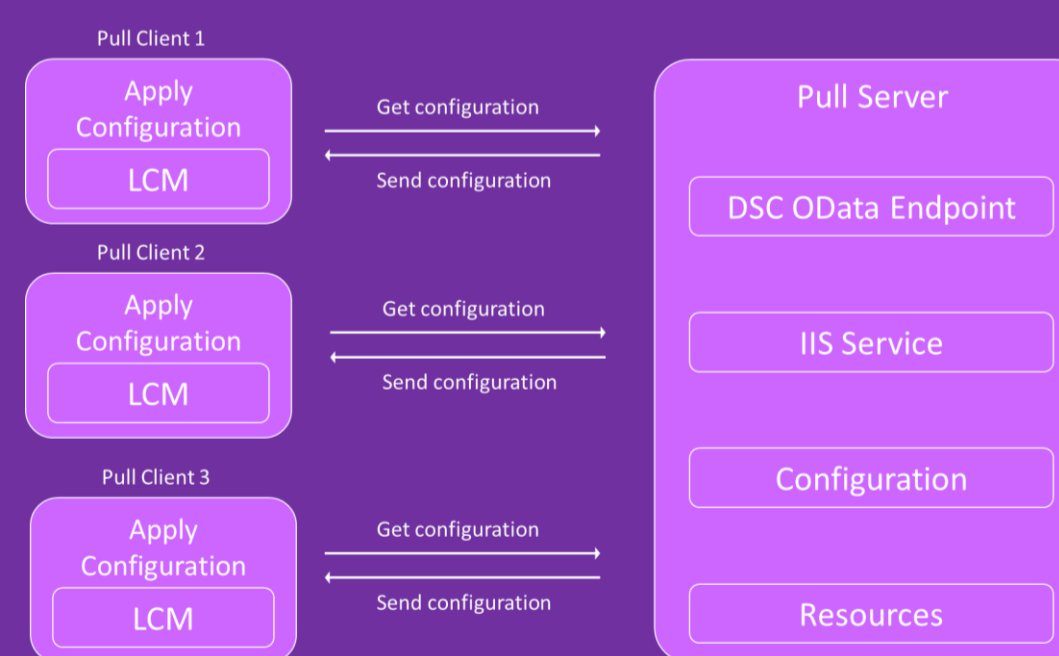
Pull Client 1

Apply Configuration

LCM

Get configuration

Send configuration

Pull Client 2

Apply Configuration

LCM

Get configuration

Send configuration

Pull Client 3

Apply Configuration

LCM

Get configuration

Send configuration

Pull Server

DSC OData Endpoint

IIS Service

Configuration

Resources